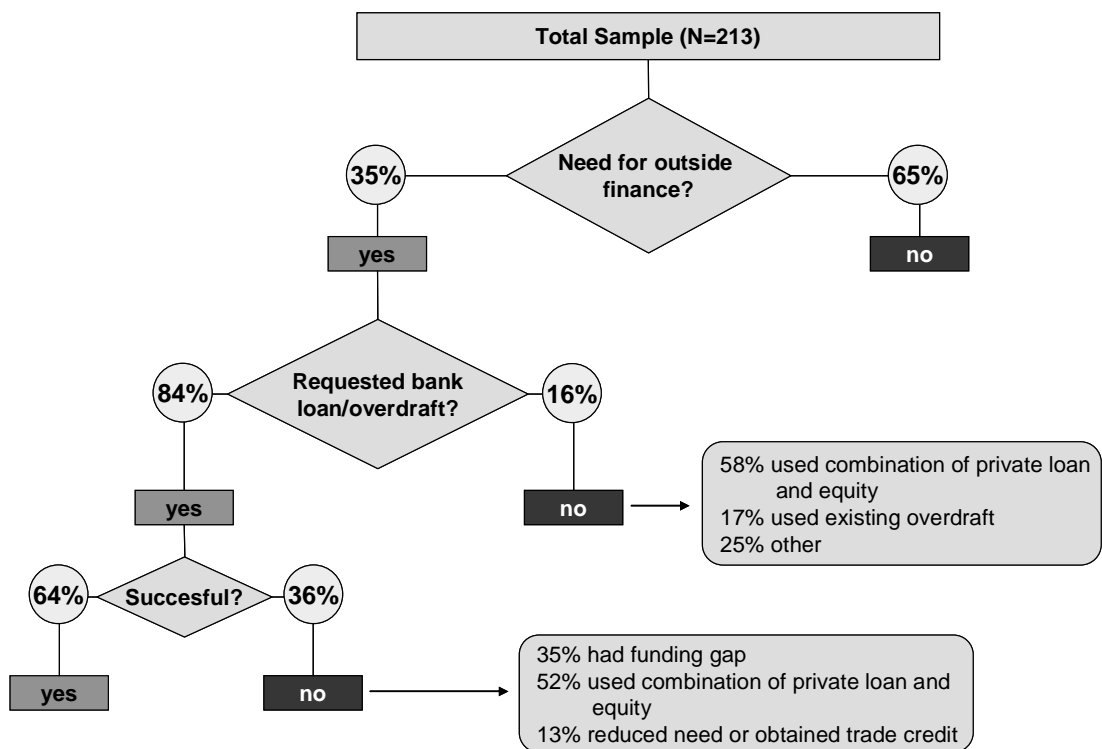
Total Sample (N=213)

35%

Need for outside finance?

65%

yes

no

84%

Requested bank loan/overdraft?

16%

yes

no

58% used combination of private loan and equity
17% used existing overdraft
25% other

64%

Succesful?

36%

yes

no

35% had funding gap
52% used combination of private loan and equity
13% reduced need or obtained trade credit